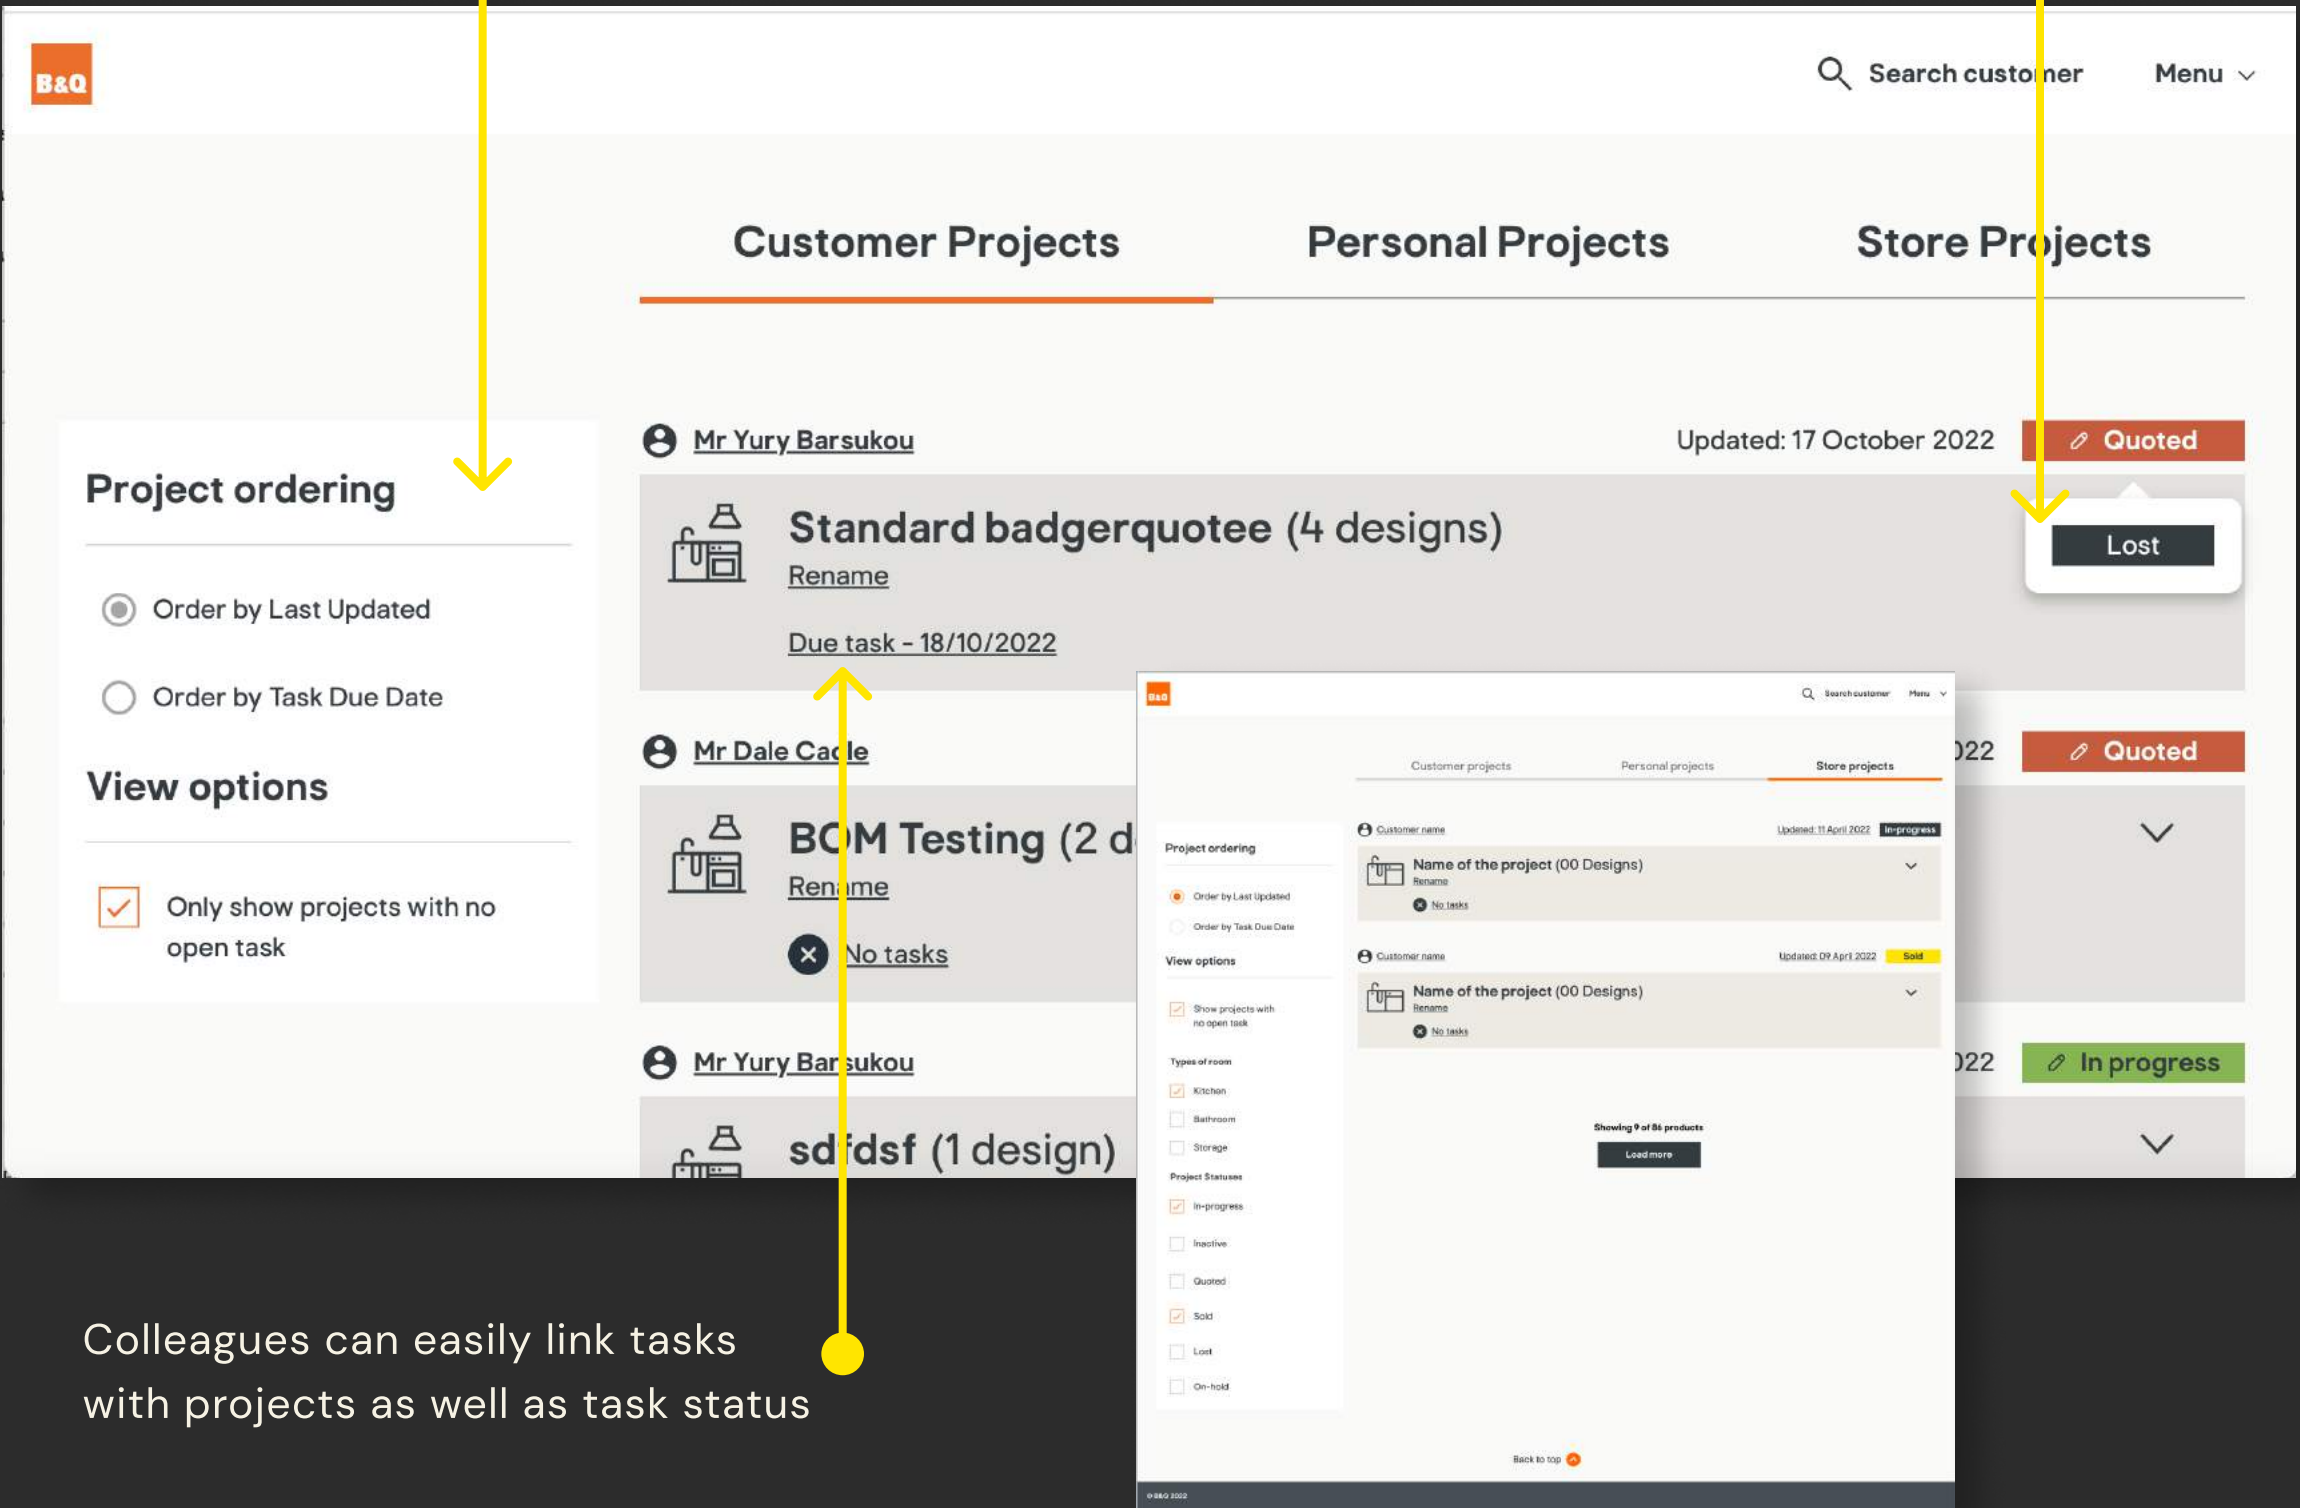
B&Q

Search customer

Menu

Customer Projects

Personal Projects

Store Projects

Project ordering

Order by Last Updated

Order by Task Due Date

View options

Only show projects with no open task

Mr Yury Barsukou

Updated: 17 October 2022

Quoted

Lost

Standard badgerquotee (4 designs)

Rename

Due task - 18/10/2022

Mr Dale Cadle

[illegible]22

Quoted

BOM Testing (2 d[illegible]

Rename

No tasks

Mr Yury Barsukou

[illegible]22

In progress

sdfdsf (1 design)

B&Q

Search customer

Menu

Customer projects

Personal projects

Store projects

Project ordering

Order by Last Updated

Order by Task Due Date

View options

Show projects with no open task

Types of room

Kitchen

Bathroom

Storage

Project Statuses

In-progress

Inactive

Quoted

Sold

Lost

On-hold

Customer name

Updated: 11 April 2022

In-progress

Name of the project (00 Designs)

Rename

No tasks

Customer name

Updated: 09 April 2022

Sold

Name of the project (00 Designs)

Rename

No tasks

Showing 9 of 86 products

Load more

Back to top

© B&Q 2022

Colleagues can easily link tasks with projects as well as task status